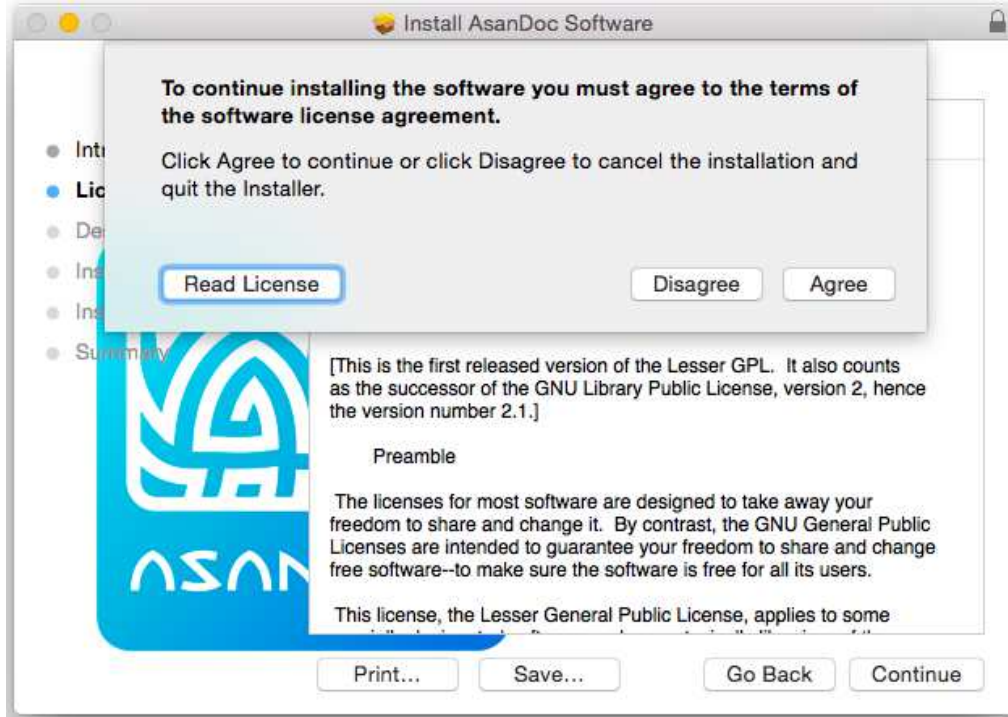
Install AsanDoc Software

To continue installing the software you must agree to the terms of the software license agreement.

Click Agree to continue or click Disagree to cancel the installation and quit the Installer.

Read License

Disagree

Agree

Intr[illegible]

Lic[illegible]

De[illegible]

Ins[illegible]

Ins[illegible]

Summary

[This is the first released version of the Lesser GPL. It also counts as the successor of the GNU Library Public License, version 2, hence the version number 2.1.]

Preamble

The licenses for most software are designed to take away your freedom to share and change it. By contrast, the GNU General Public Licenses are intended to guarantee your freedom to share and change free software--to make sure the software is free for all its users.

This license, the Lesser General Public License, applies to some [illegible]

ASAN

Print...

Save...

Go Back

Continue